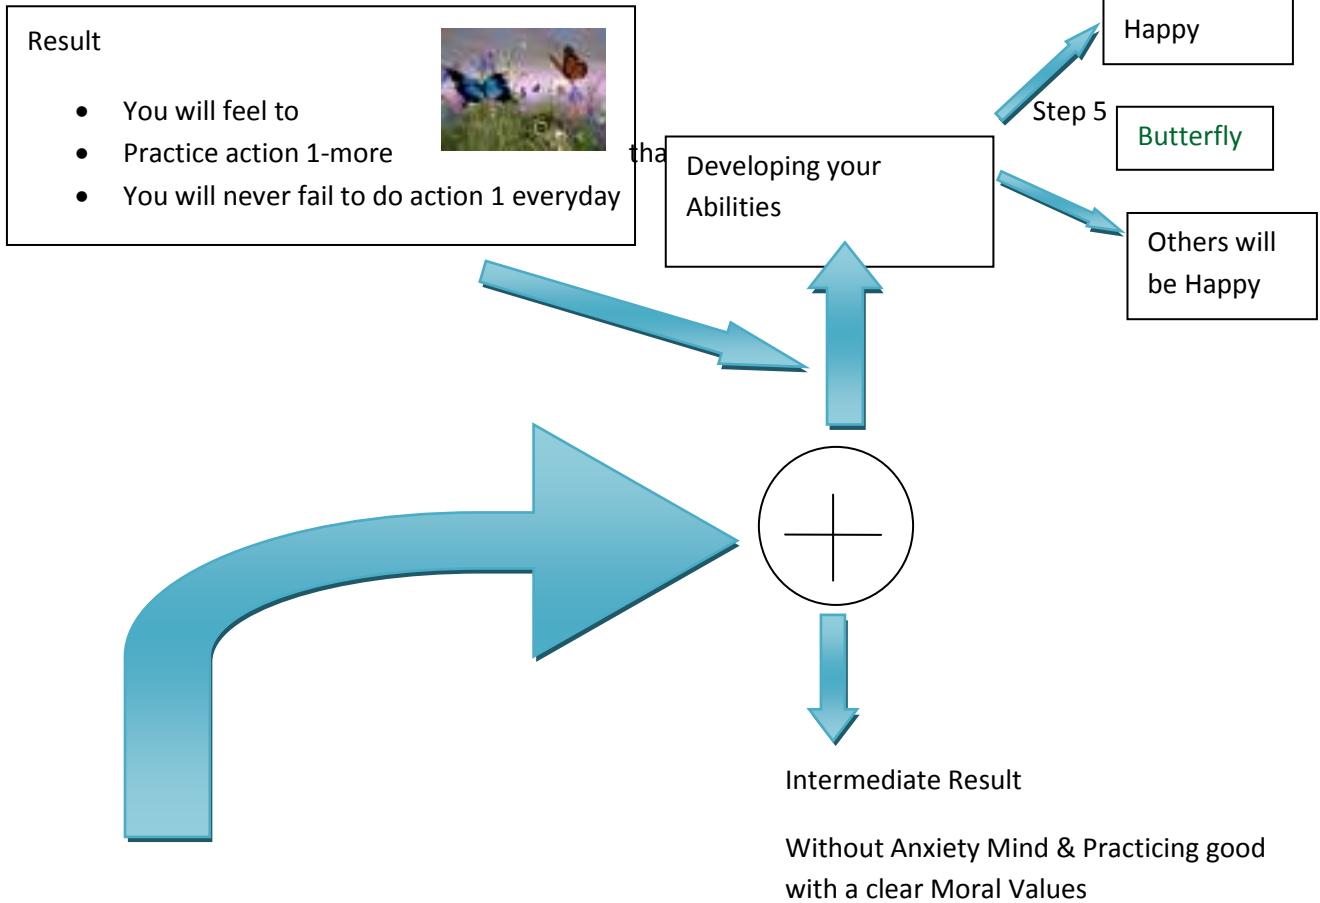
Result

- You will feel to
- Practice action 1-more tha
- You will never fail to do action 1 everyday

Happy

Step 5

Butterfly

Developing your Abilities

Others will be Happy

Intermediate Result

Without Anxiety Mind & Practicing good with a clear Moral Values